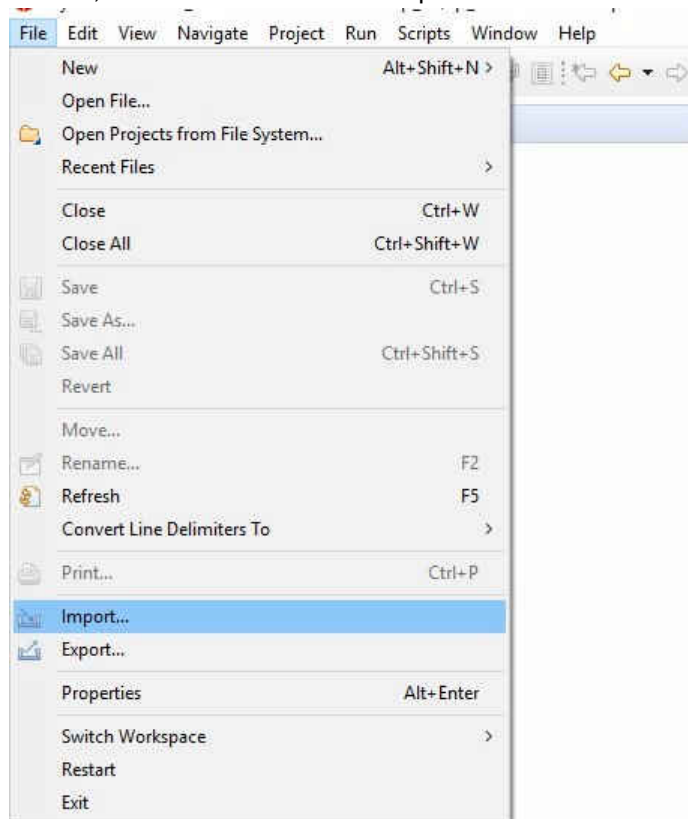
File Edit View Navigate Project Run Scripts Window Help

New Alt+Shift+N >
Open File...
Open Projects from File System...
Recent Files >

Close Ctrl+W
Close All Ctrl+Shift+W

Save Ctrl+S
Save As...
Save All Ctrl+Shift+S
Revert

Move...
Rename... F2
Refresh F5
Convert Line Delimiters To >

Print... Ctrl+P

Import...
Export...

Properties Alt+Enter

Switch Workspace >
Restart
Exit